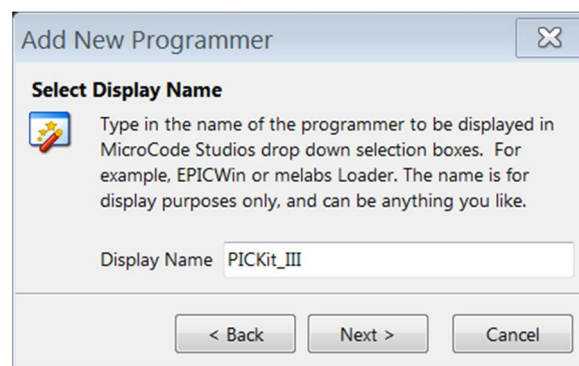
Add New Programmer

Select Display Name

Type in the name of the programmer to be displayed in MicroCode Studios drop down selection boxes. For example, EPICWin or melabs Loader. The name is for display purposes only, and can be anything you like.

Display Name PICKit_III

< Back Next > Cancel